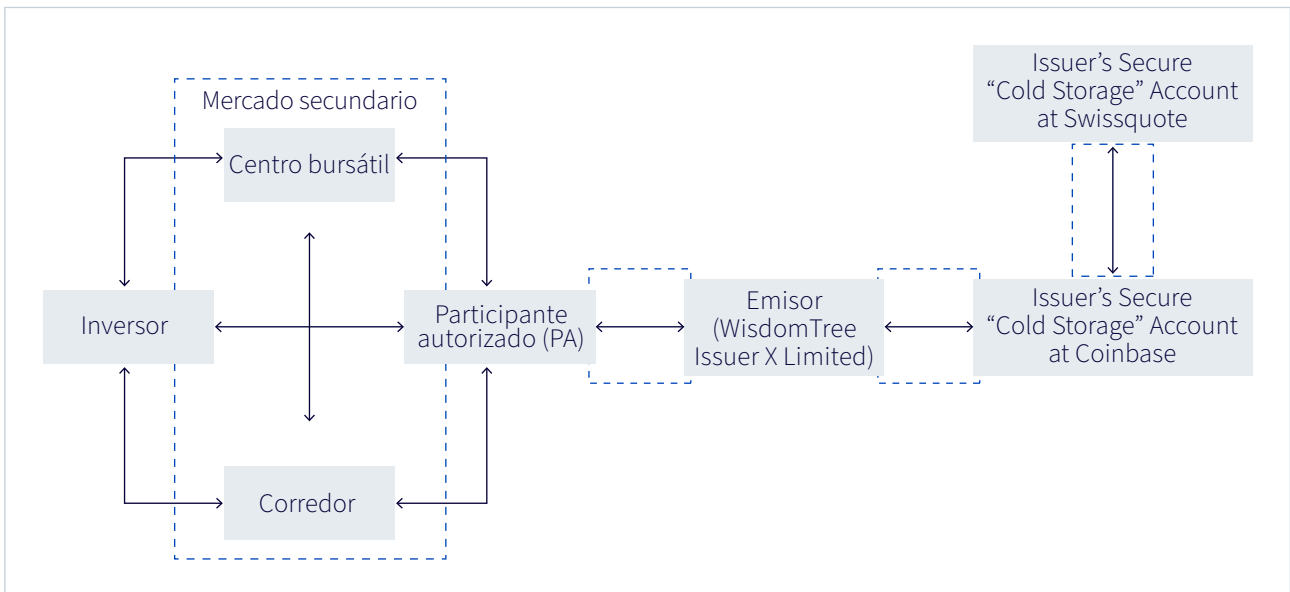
Issuer's Secure "Cold Storage" Account at Swissquote

Mercado secundario

Centro bursátil

Inversor

Participante autorizado (PA)

Emisor (WisdomTree Issuer X Limited)

Issuer's Secure "Cold Storage" Account at Coinbase

Corredor